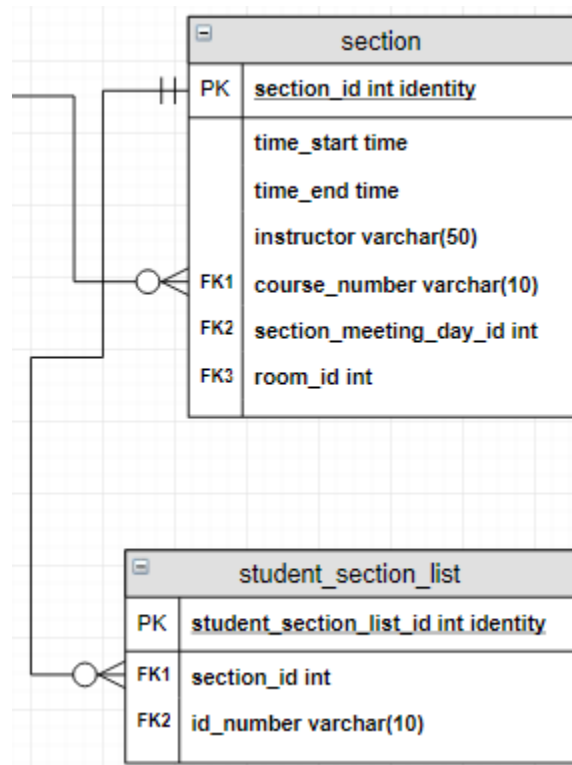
section

| PK | section_id int identity |
|---|---|
| | time_start time |
| | time_end time |
| | instructor varchar(50) |
| FK1 | course_number varchar(10) |
| FK2 | section_meeting_day_id int |
| FK3 | room_id int |

student_section_list

| PK | student_section_list_id int identity |
|---|---|
| FK1 | section_id int |
| FK2 | id_number varchar(10) |